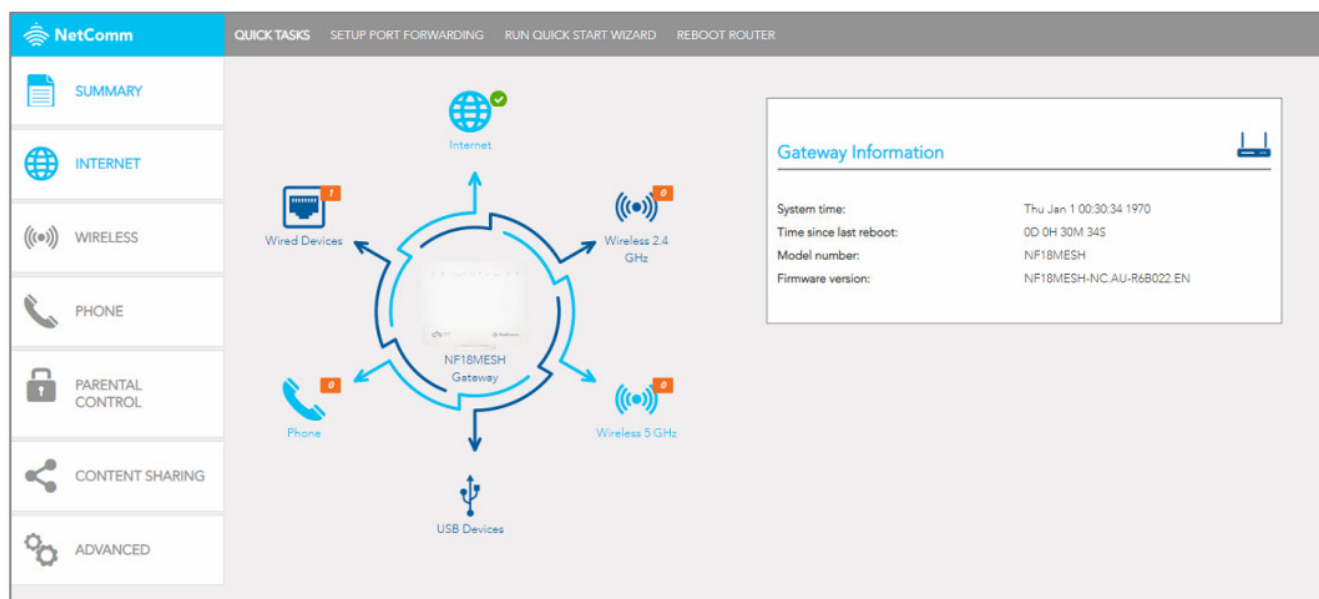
NetComm

QUICK TASKS SETUP PORT FORWARDING RUN QUICK START WIZARD REBOOT ROUTER

SUMMARY

INTERNET

WIRELESS

PHONE

PARENTAL CONTROL

CONTENT SHARING

ADVANCED

Internet

1

Wired Devices

0

Wireless 2.4 GHz

NF18MESH Gateway

0

Phone

0

Wireless 5 GHz

USB Devices

Gateway Information

| | |
|---|---|
| System time: | Thu Jan 1 00:30:34 1970 |
| Time since last reboot: | 0D 0H 30M 34S |
| Model number: | NF18MESH |
| Firmware version: | NF18MESH-NC.AU-R6B022.EN |